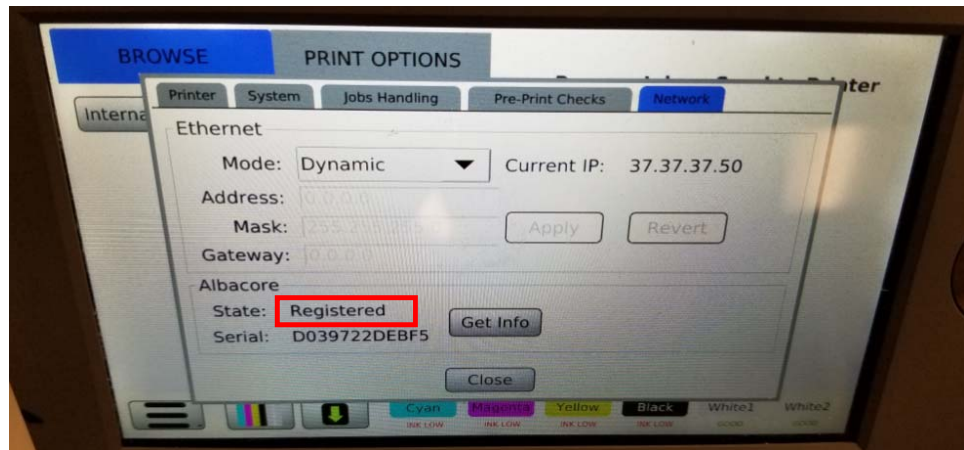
BROWSE
PRINT OPTIONS
Interna
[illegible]ter
Printer
System
Jobs Handling
Pre-Print Checks
Network

Ethernet
Mode: Dynamic
Current IP: 37.37.37.50
Address: 0.0.0.0
Mask: 255.255.255.0
Apply
Revert
Gateway: 0.0.0.0

Albacore
State: Registered
Get Info
Serial: D039722DEBF5

Close

Cyan
INK LOW
Magenta
INK LOW
Yellow
INK LOW
Black
INK LOW
White1
GOOD
White2
GOOD